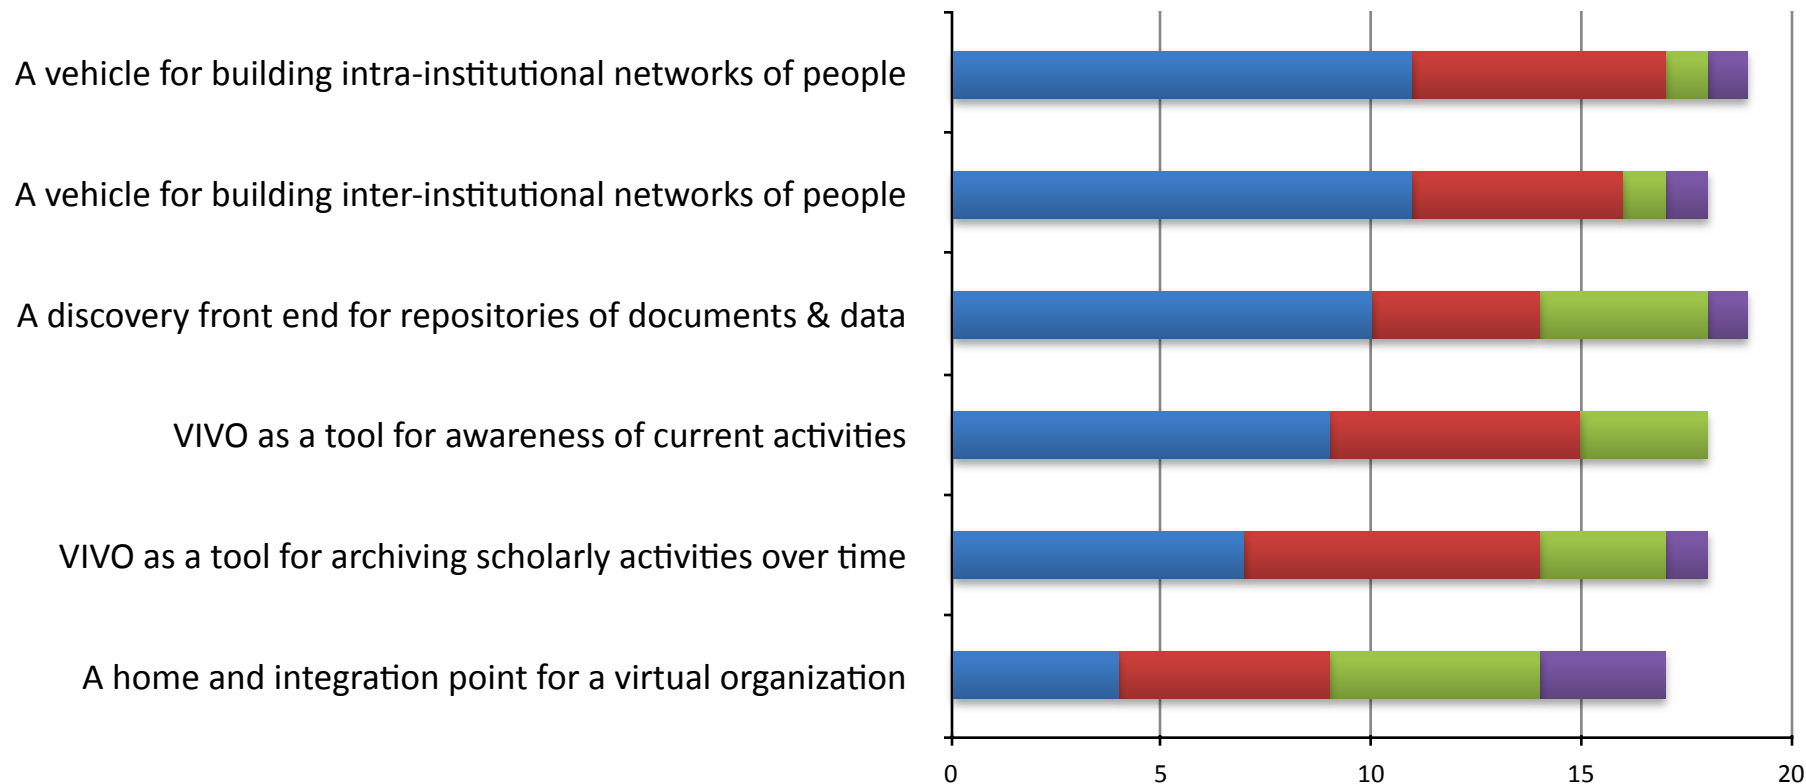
A vehicle for building intra-institutional networks of people

A vehicle for building inter-institutional networks of people

A discovery front end for repositories of documents & data

VIVO as a tool for awareness of current activities

VIVO as a tool for archiving scholarly activities over time

A home and integration point for a virtual organization

0
5
10
15
20